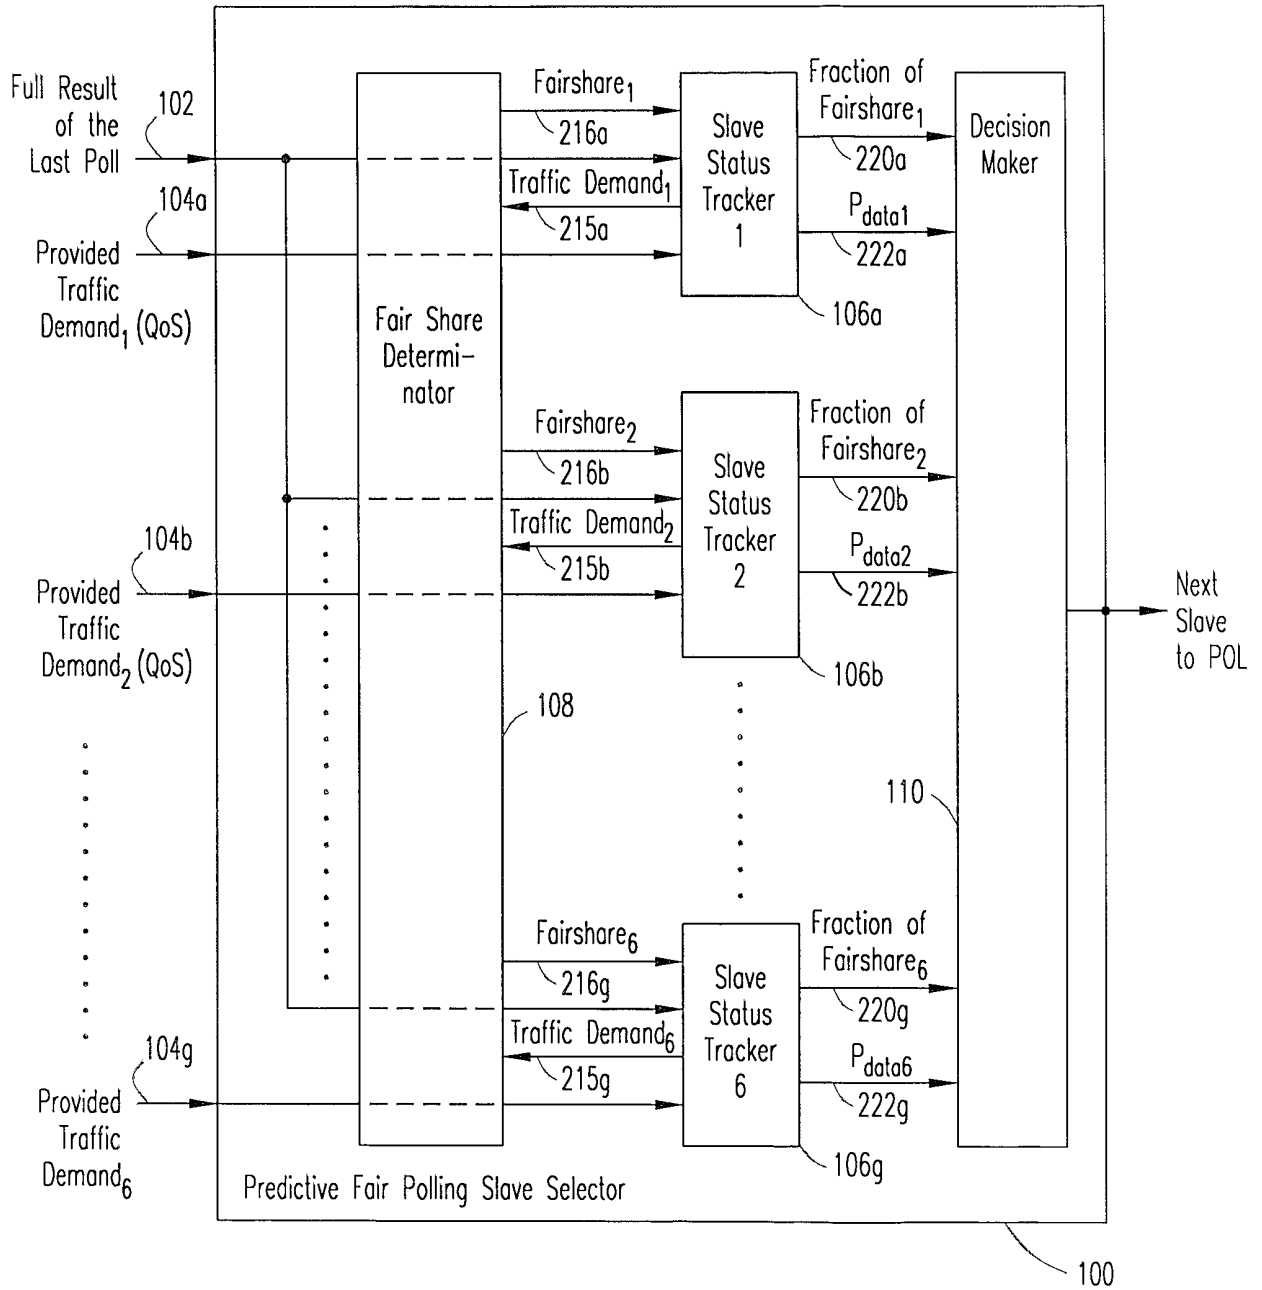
Full Result of the Last Poll

102

104a

Provided Traffic Demand$_1$ (QoS)

Fair Share Determinator

Fairshare$_1$

216a

Traffic Demand$_1$

215a

Slave Status Tracker 1

106a

Fraction of Fairshare$_1$

220a

$P_{data1}$

222a

Decision Maker

Fairshare$_2$

216b

Traffic Demand$_2$

215b

Slave Status Tracker 2

106b

Fraction of Fairshare$_2$

220b

$P_{data2}$

222b

104b

Provided Traffic Demand$_2$ (QoS)

Next Slave to POL

108

110

Fairshare$_6$

216g

Traffic Demand$_6$

215g

Slave Status Tracker 6

106g

Fraction of Fairshare$_6$

220g

$P_{data6}$

222g

104g

Provided Traffic Demand$_6$

Predictive Fair Polling Slave Selector

100